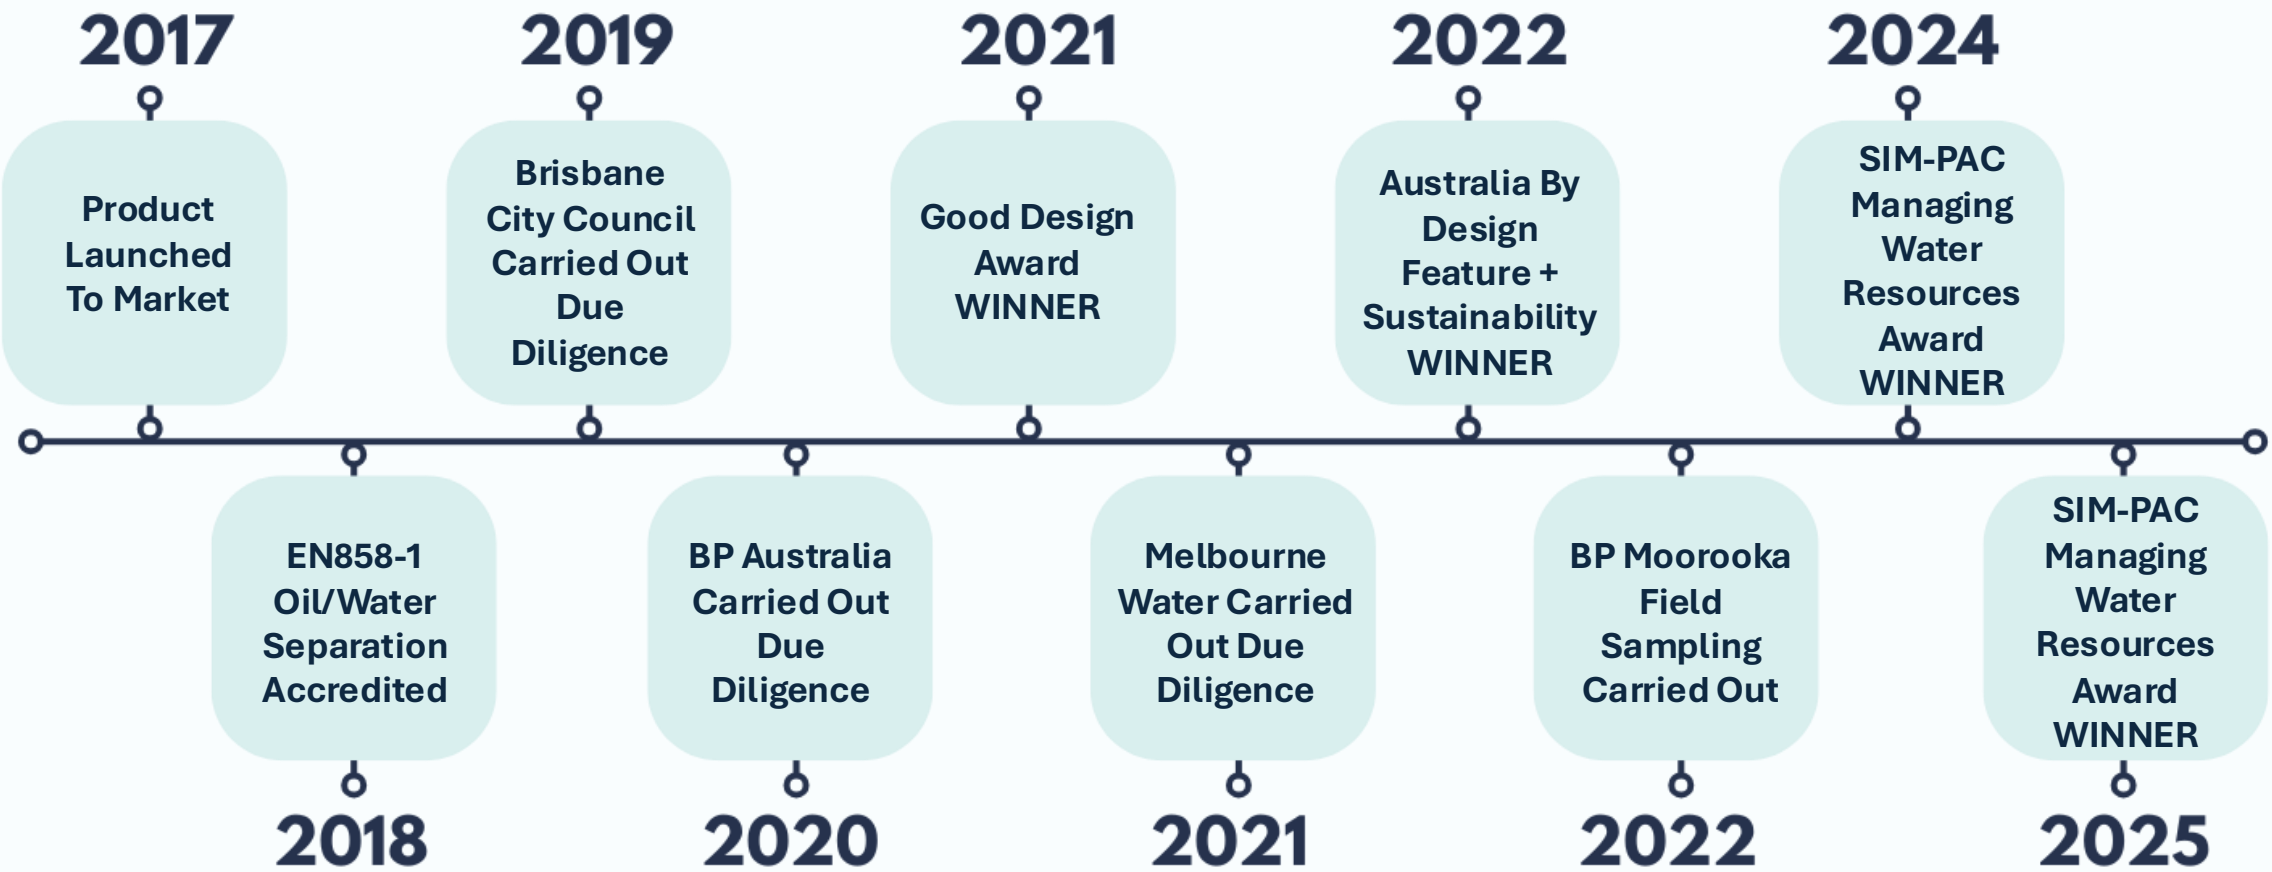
2017
Product Launched To Market

2018
EN858-1 Oil/Water Separation Accredited

2019
Brisbane City Council Carried Out Due Diligence

2020
BP Australia Carried Out Due Diligence

2021
Good Design Award WINNER

2021
Melbourne Water Carried Out Due Diligence

2022
Australia By Design Feature + Sustainability WINNER

2022
BP Moorooka Field Sampling Carried Out

2024
SIM-PAC Managing Water Resources Award WINNER

2025
SIM-PAC Managing Water Resources Award WINNER